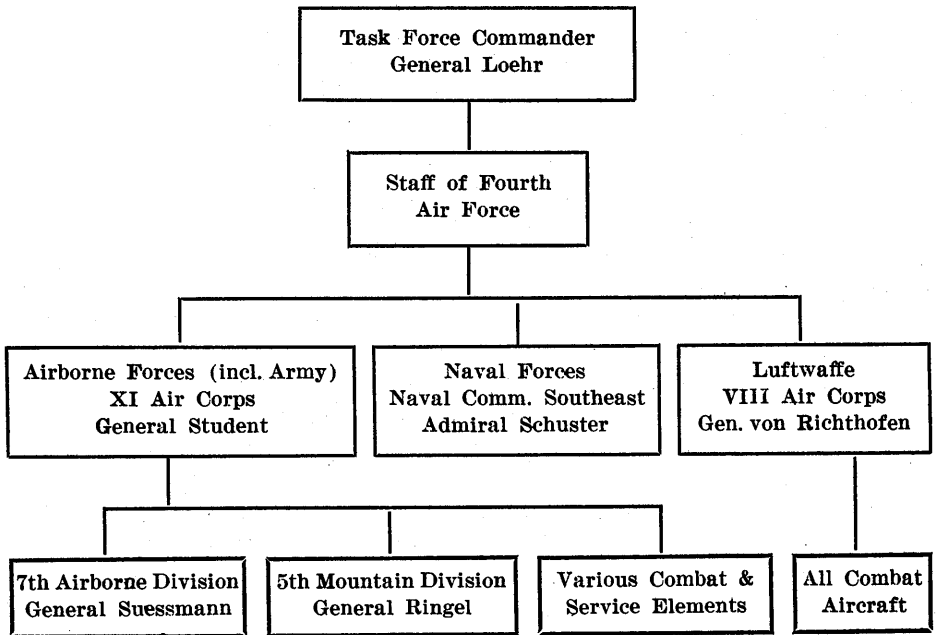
Task Force Commander
General Loehr

Staff of Fourth
Air Force

Airborne Forces (incl. Army)
XI Air Corps
General Student

Naval Forces
Naval Comm. Southeast
Admiral Schuster

Luftwaffe
VIII Air Corps
Gen. von Richthofen

7th Airborne Division
General Suessmann

5th Mountain Division
General Ringel

Various Combat &
Service Elements

All Combat
Aircraft